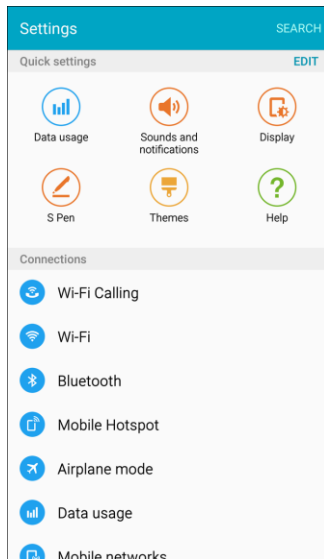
Settings SEARCH

Quick settings EDIT

Data usage
Sounds and notifications
Display
S Pen
Themes
Help

Connections

Wi-Fi Calling

Wi-Fi

Bluetooth

Mobile Hotspot

Airplane mode

Data usage

Mobile networks